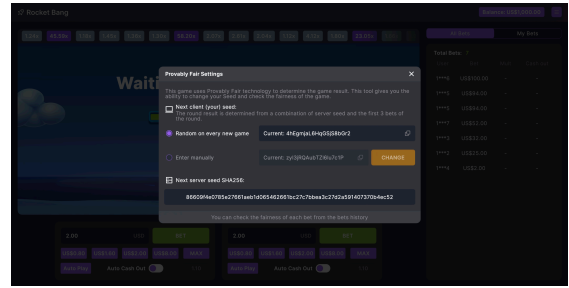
Rocket Bang

Balance: US$1,259.56

All Bets

My Bets

Total Bets:

Wait

Provably Fair Settings

×

This game uses Provably Fair technology to determine the game result. This tool gives you the ability to change your Seed and check the fairness of the game.

Next client (your) seed:

The round result is determined from a combination of server seed and the first 3 bets of the round.

Random on every new game

Current: 4hEgmjaL6HqGGjS8bGr2

Enter manually

Current: zyi3jRQAu6TZ6lu1c1P

CHANGE

Next server seed SHA256:

86609f4e0785e27661aeb1d065462661bc27c7bbea3c27d2a591407370b4ac52

You can check the fairness of each bet from the bets history

2.00

BET

US$1.00

US$2.00

US$5.00

US$10.00

MAX

Auto Play

Auto Cash Out

****8 US$100.00

****5 US$94.00

****5 US$84.00

****3 US$52.00

****3 US$85.00

****2 US$75.00

****4 US$62.00